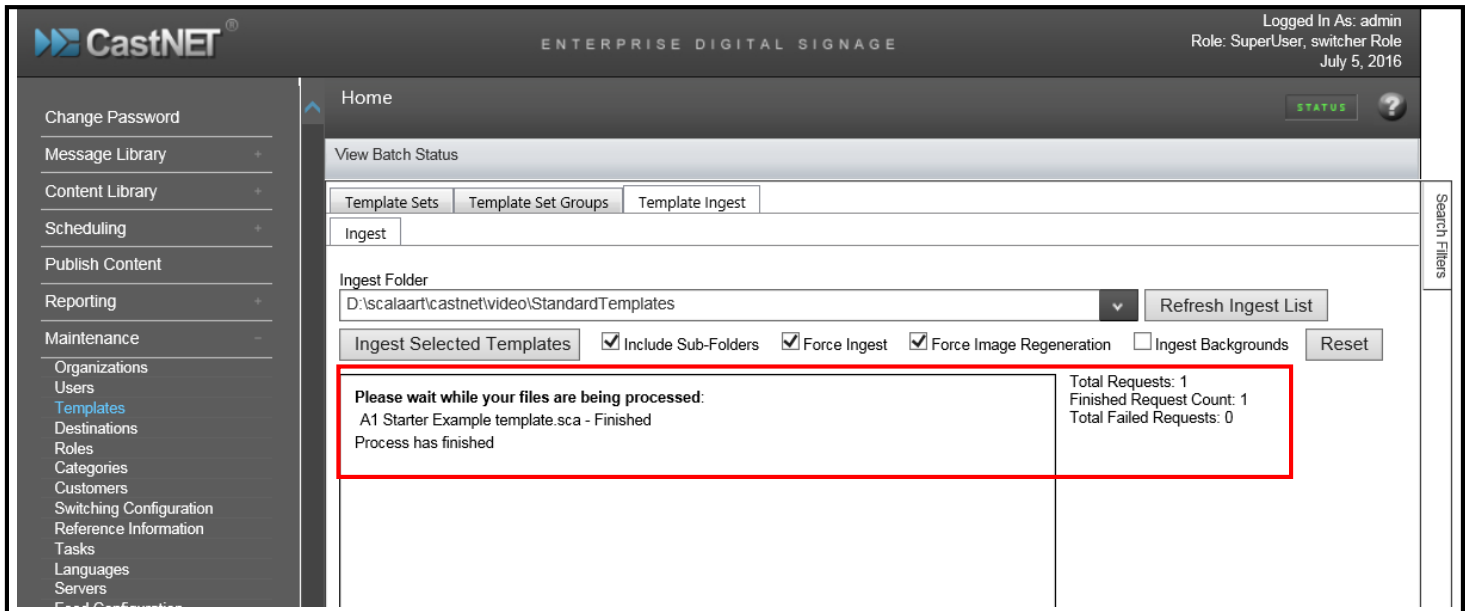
CastNET®

ENTERPRISE DIGITAL SIGNAGE

Logged In As: admin
Role: SuperUser, switcher Role
July 5, 2016

Change Password
Message Library +
Content Library +
Scheduling +
Publish Content
Reporting +
Maintenance −
Organizations
Users
Templates
Destinations
Roles
Categories
Customers
Switching Configuration
Reference Information
Tasks
Languages
Servers
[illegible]

Home

STATUS

?

View Batch Status

Template Sets | Template Set Groups | Template Ingest

Ingest

Search Filters

Ingest Folder
D:\scalaart\castnet\video\StandardTemplates

Refresh Ingest List

Ingest Selected Templates

Include Sub-Folders

Force Ingest

Force Image Regeneration

Ingest Backgrounds

Reset

**Please wait while your files are being processed**:
A1 Starter Example template.sca - Finished
Process has finished

Total Requests: 1
Finished Request Count: 1
Total Failed Requests: 0